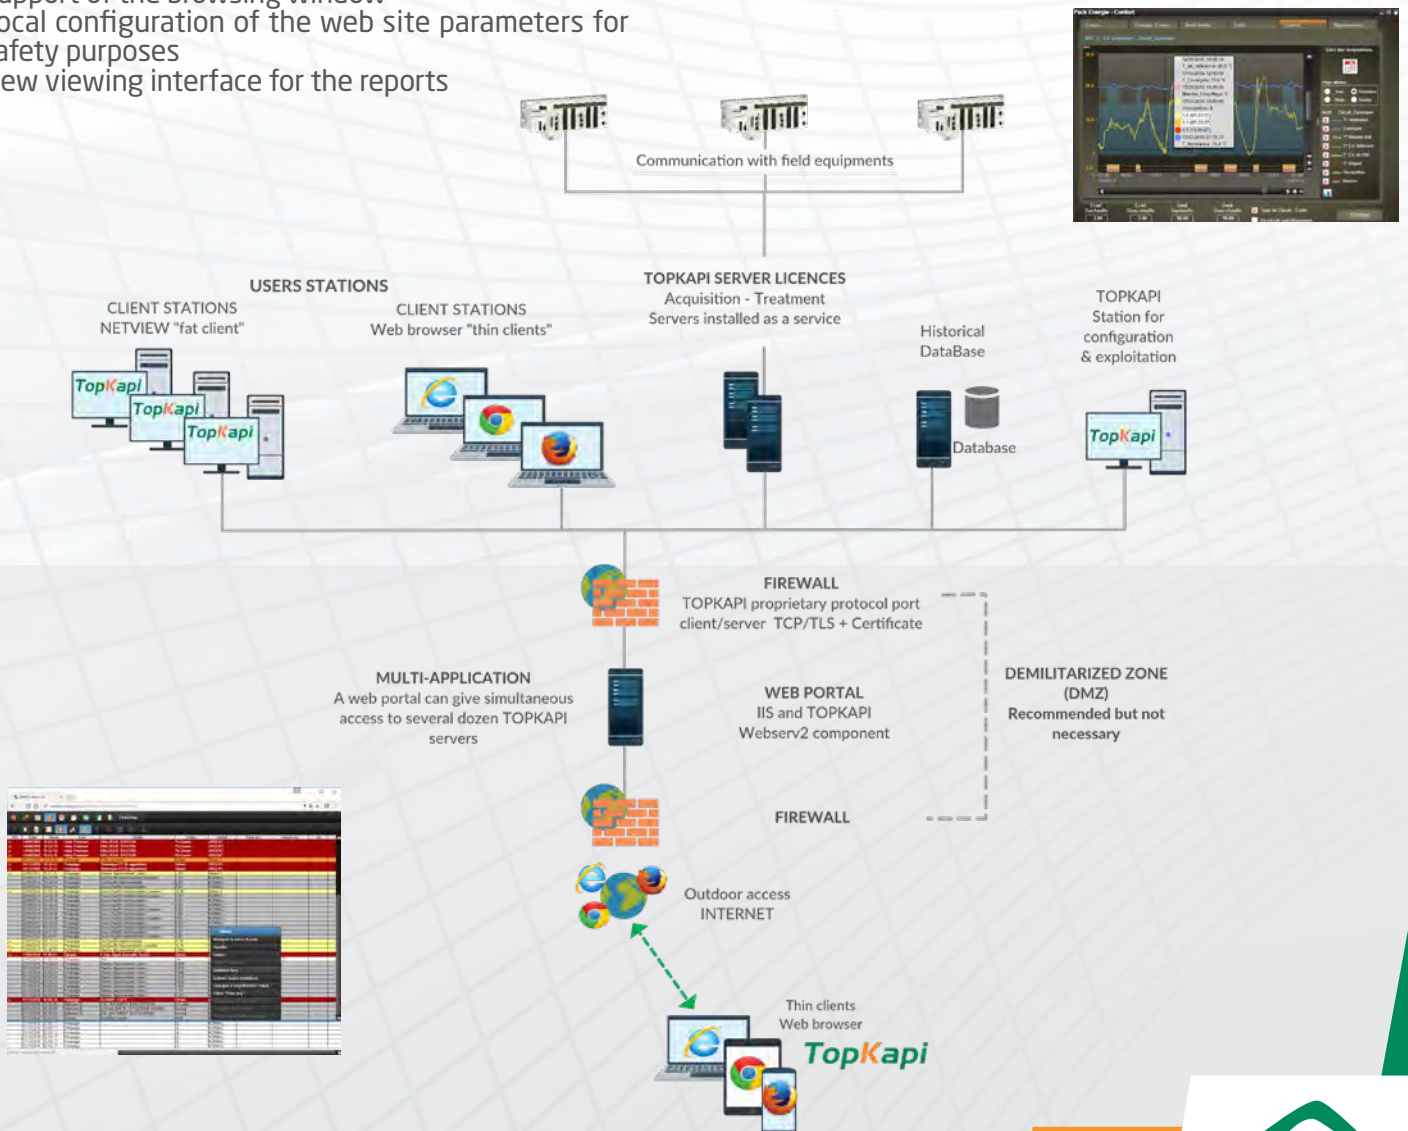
ocal configuration of the web site parameters for afety purposes
ew viewing interface for the reports

Communication with field equipments

USERS STATIONS

CLIENT STATIONS
NETVIEW "fat client"

CLIENT STATIONS
Web browser "thin clients"

TOPKAPI SERVER LICENCES
Acquisition - Treatment
Servers installed as a service

Historical
DataBase

TOPKAPI
Station for
configuration
& exploitation

TopKapi
TopKapi
TopKapi

Database

TopKapi

FIREWALL
TOPKAPI proprietary protocol port
client/server TCP/TLS + Certificate

MULTI-APPLICATION
A web portal can give simultaneous access to several dozen TOPKAPI servers

WEB PORTAL
IIS and TOPKAPI
Webserv2 component

DEMILITARIZED ZONE
(DMZ)
Recommended but not necessary

FIREWALL

Outdoor access
INTERNET

Thin clients
Web browser

TopKapi